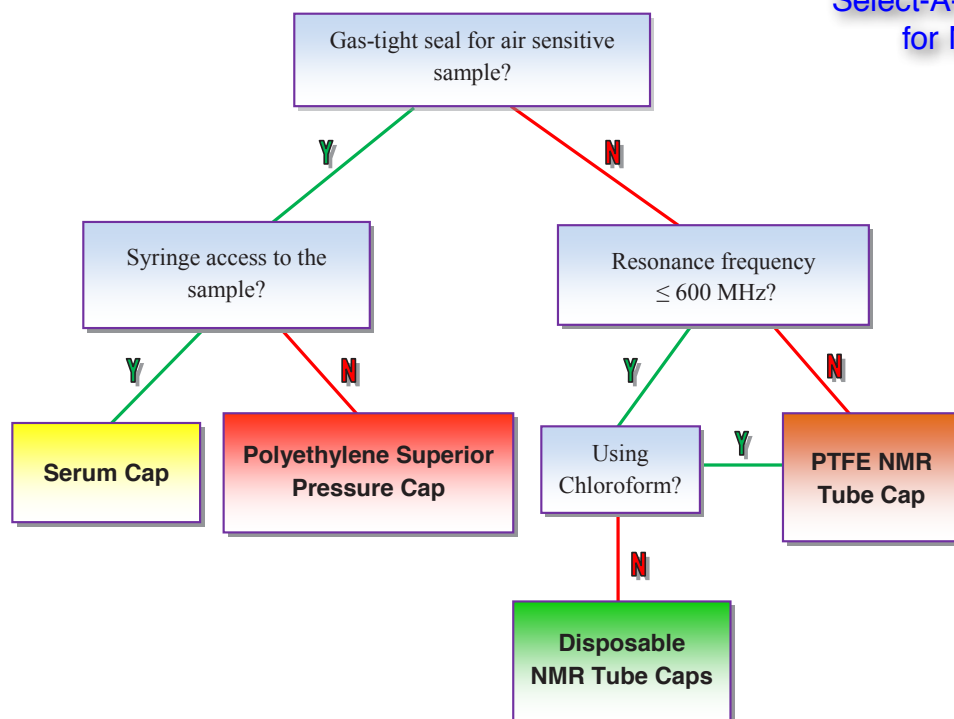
Select-A-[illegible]
for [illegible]

Gas-tight seal for air sensitive sample?

Y

N

Syringe access to the sample?

Resonance frequency $\leq 600$ MHz?

Y

N

Y

N

Serum Cap

Polyethylene Superior Pressure Cap

Using Chloroform?

Y

PTFE NMR Tube Cap

N

Disposable NMR Tube Caps